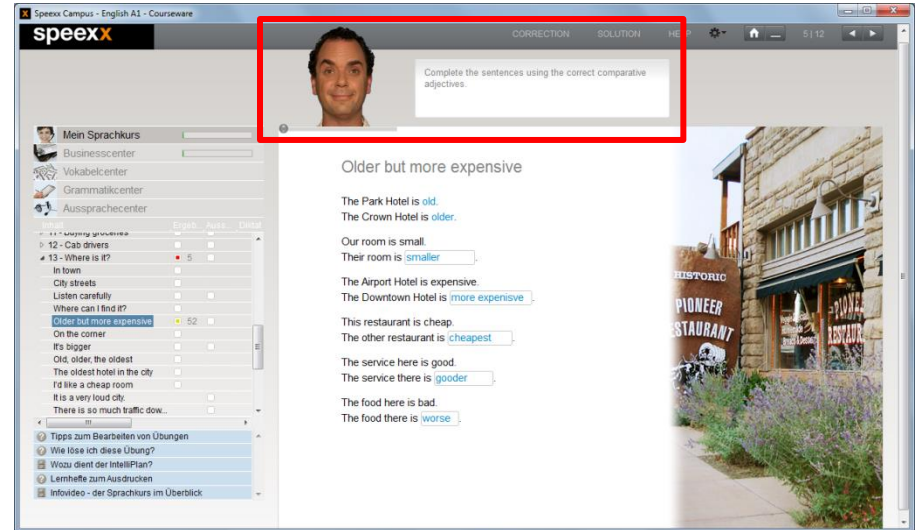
Speexx Campus - English A1 - Courseware

speexx

CORRECTION SOLUTION HE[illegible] 5 | 12

Complete the sentences using the correct comparative adjectives.

Mein Sprachkurs
Businesscenter
Vokabelcenter
Grammatikcenter
Aussprachecenter

11 - Buying groceries
12 - Cab drivers
13 - Where is it? 5
In town
City streets
Listen carefully
Where can I find it?
Older but more expensive 52
On the corner
It's bigger
Old, older, the oldest
The oldest hotel in the city
I'd like a cheap room
It is a very loud city.
There is so much traffic dow...

Tipps zum Bearbeiten von Übungen
Wie löse ich diese Übung?
Wozu dient der IntelliPlan?
Lernhefte zum Ausdrucken
Infovideo - der Sprachkurs im Überblick

Older but more expensive

The Park Hotel is old.
The Crown Hotel is older.

Our room is small.
Their room is smaller.

The Airport Hotel is expensive.
The Downtown Hotel is more expenisve.

This restaurant is cheap.
The other restaurant is cheapest.

The service here is good.
The service there is gooder.

The food here is bad.
The food there is worse.

HISTORIC
PIONEER
RESTAURANT
PIONEER
RESTAURANT